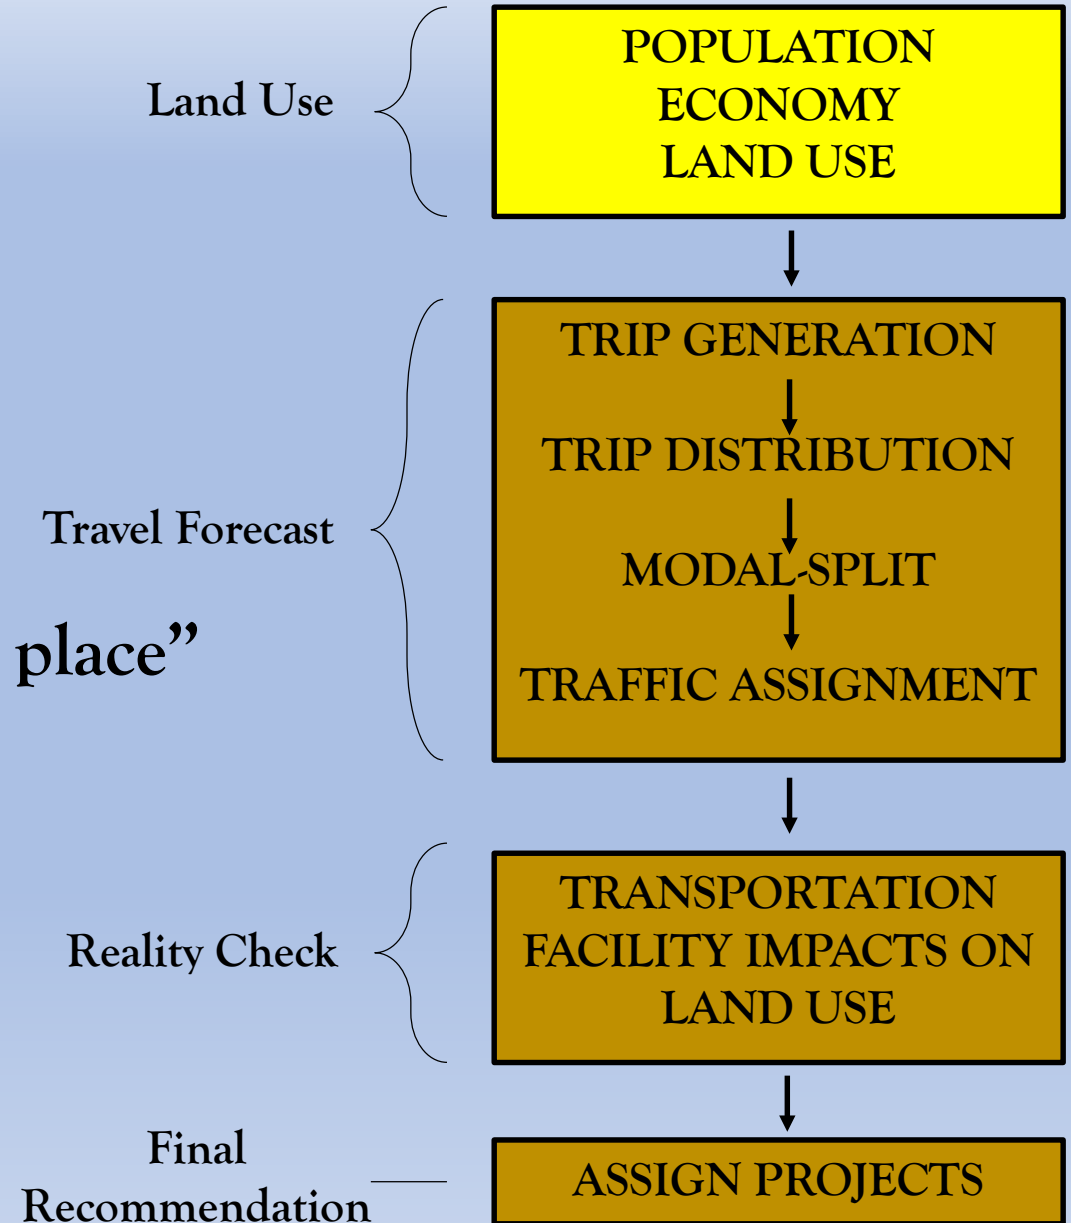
Land Use

POPULATION
ECONOMY
LAND USE

Travel Forecast

place”

TRIP GENERATION

TRIP DISTRIBUTION

MODAL-SPLIT

TRAFFIC ASSIGNMENT

Reality Check

TRANSPORTATION FACILITY IMPACTS ON LAND USE

Final Recommendation

ASSIGN PROJECTS